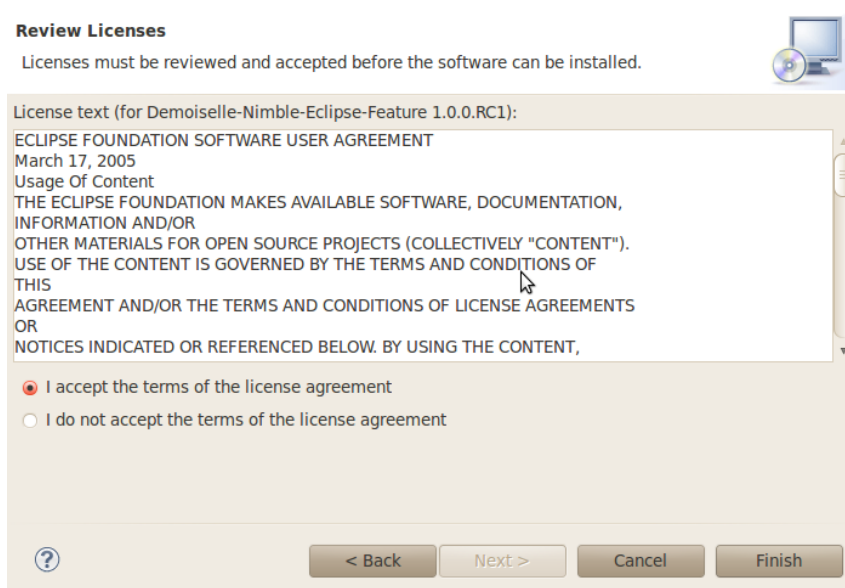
Review Licenses

Licenses must be reviewed and accepted before the software can be installed.

License text (for Demoiselle-Nimble-Eclipse-Feature 1.0.0.RC1):

ECLIPSE FOUNDATION SOFTWARE USER AGREEMENT
March 17, 2005
Usage Of Content
THE ECLIPSE FOUNDATION MAKES AVAILABLE SOFTWARE, DOCUMENTATION,
INFORMATION AND/OR
OTHER MATERIALS FOR OPEN SOURCE PROJECTS (COLLECTIVELY "CONTENT").
USE OF THE CONTENT IS GOVERNED BY THE TERMS AND CONDITIONS OF
THIS
AGREEMENT AND/OR THE TERMS AND CONDITIONS OF LICENSE AGREEMENTS
OR
NOTICES INDICATED OR REFERENCED BELOW. BY USING THE CONTENT,

I accept the terms of the license agreement

I do not accept the terms of the license agreement

?

< Back

Next >

Cancel

Finish